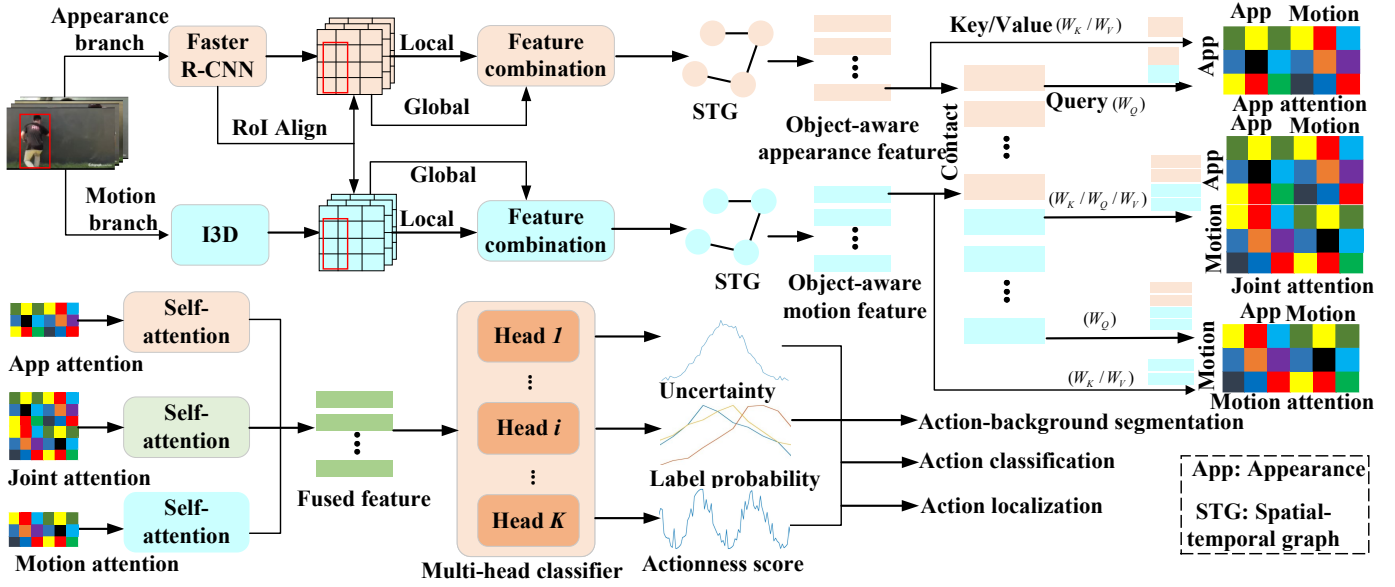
Appearance branch

Faster R-CNN

Local

Feature combination

Global

RoI Align

STG

Object-aware appearance feature

Key/Value $(W_K / W_V)$

Query $(W_Q)$

Contact

App Motion

App

App attention

Global

Motion branch

I3D

Local

Feature combination

STG

Object-aware motion feature

$(W_K / W_Q / W_V)$

App Motion

App

Motion

Joint attention

$(W_Q)$

$(W_K / W_V)$

App Motion

Motion

Motion attention

App attention

Self-attention

Joint attention

Self-attention

Motion attention

Self-attention

Fused feature

Head $I$

Head $i$

Head $K$

Multi-head classifier

Uncertainty

Label probability

Actionness score

Action-background segmentation

Action classification

Action localization

App: Appearance

STG: Spatial-temporal graph